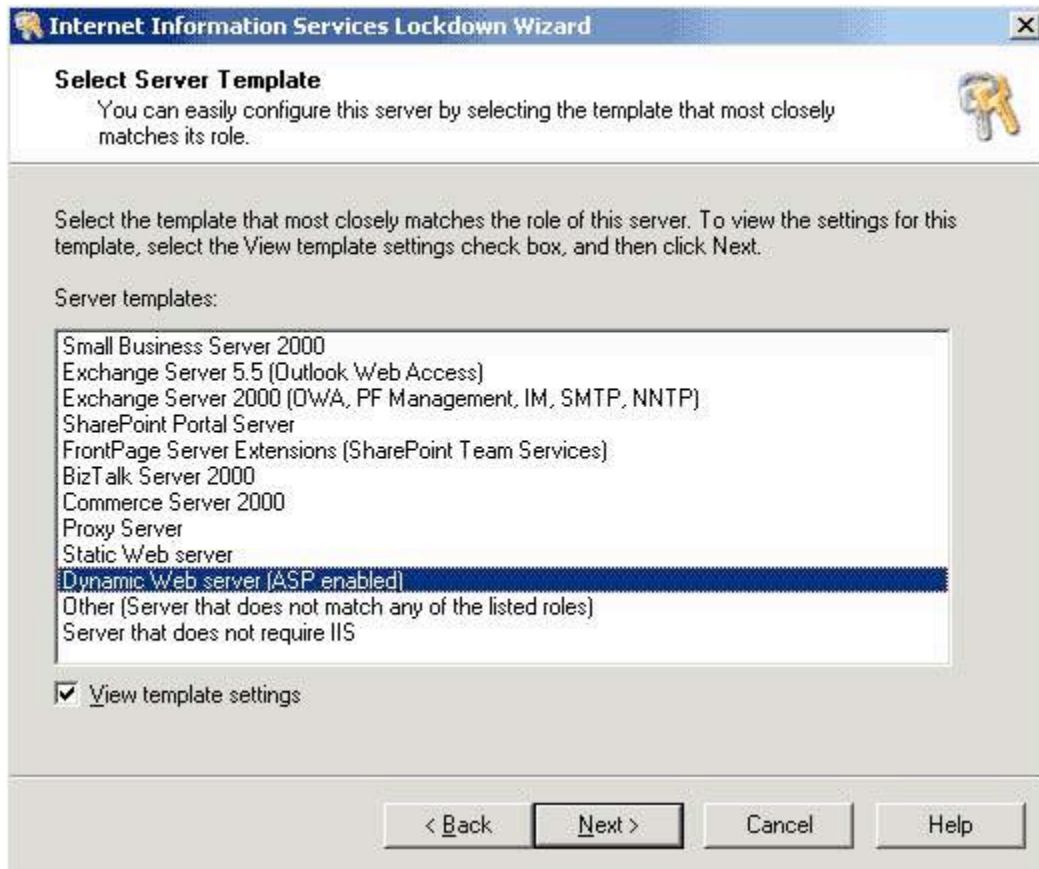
Internet Information Services Lockdown Wizard

×

Select Server Template
You can easily configure this server by selecting the template that most closely matches its role.

Select the template that most closely matches the role of this server. To view the settings for this template, select the View template settings check box, and then click Next.

Server templates:

Small Business Server 2000
Exchange Server 5.5 (Outlook Web Access)
Exchange Server 2000 (OWA, PF Management, IM, SMTP, NNTP)
SharePoint Portal Server
FrontPage Server Extensions (SharePoint Team Services)
BizTalk Server 2000
Commerce Server 2000
Proxy Server
Static Web server
Dynamic Web server (ASP enabled)
Other (Server that does not match any of the listed roles)
Server that does not require IIS

View template settings

< Back | Next > | Cancel | Help